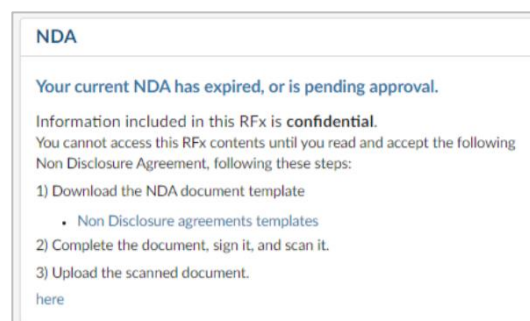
NDA

Your current NDA has expired, or is pending approval.

Information included in this RFx is **confidential**.
You cannot access this RFx contents until you read and accept the following Non Disclosure Agreement, following these steps:

1) Download the NDA document template

- Non Disclosure agreements templates

2) Complete the document, sign it, and scan it.

3) Upload the scanned document.

here